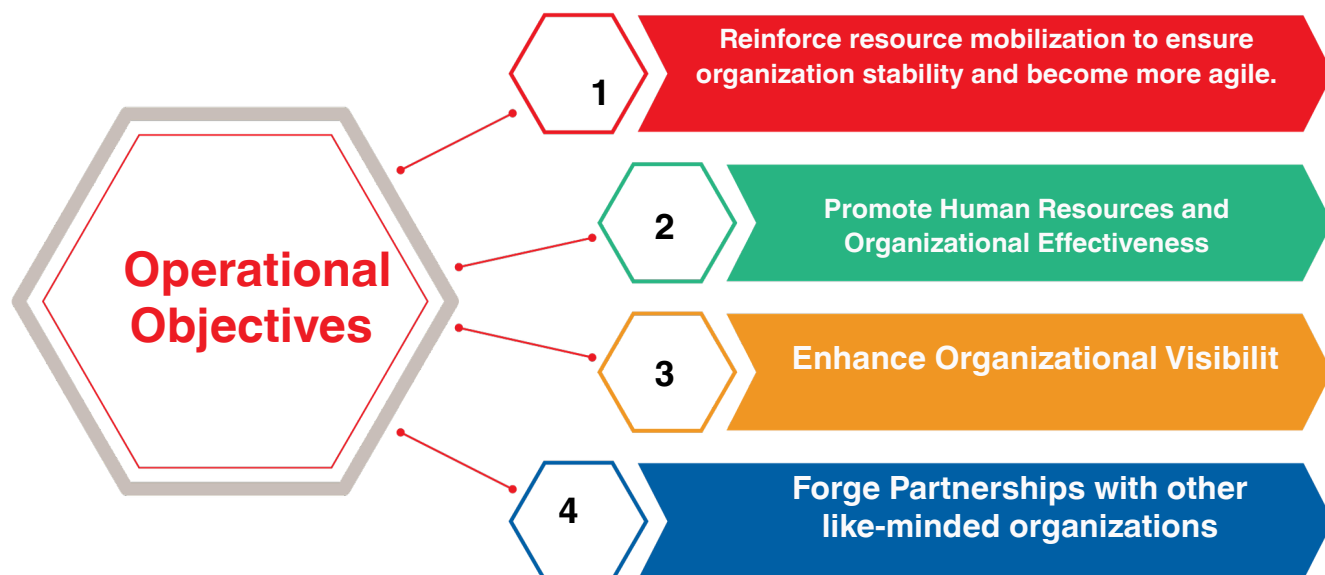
Operational Objectives

1

Reinforce resource mobilization to ensure organization stability and become more agile.

2

Promote Human Resources and Organizational Effectiveness

3

Enhance Organizational Visibilit

4

Forge Partnerships with other like-minded organizations